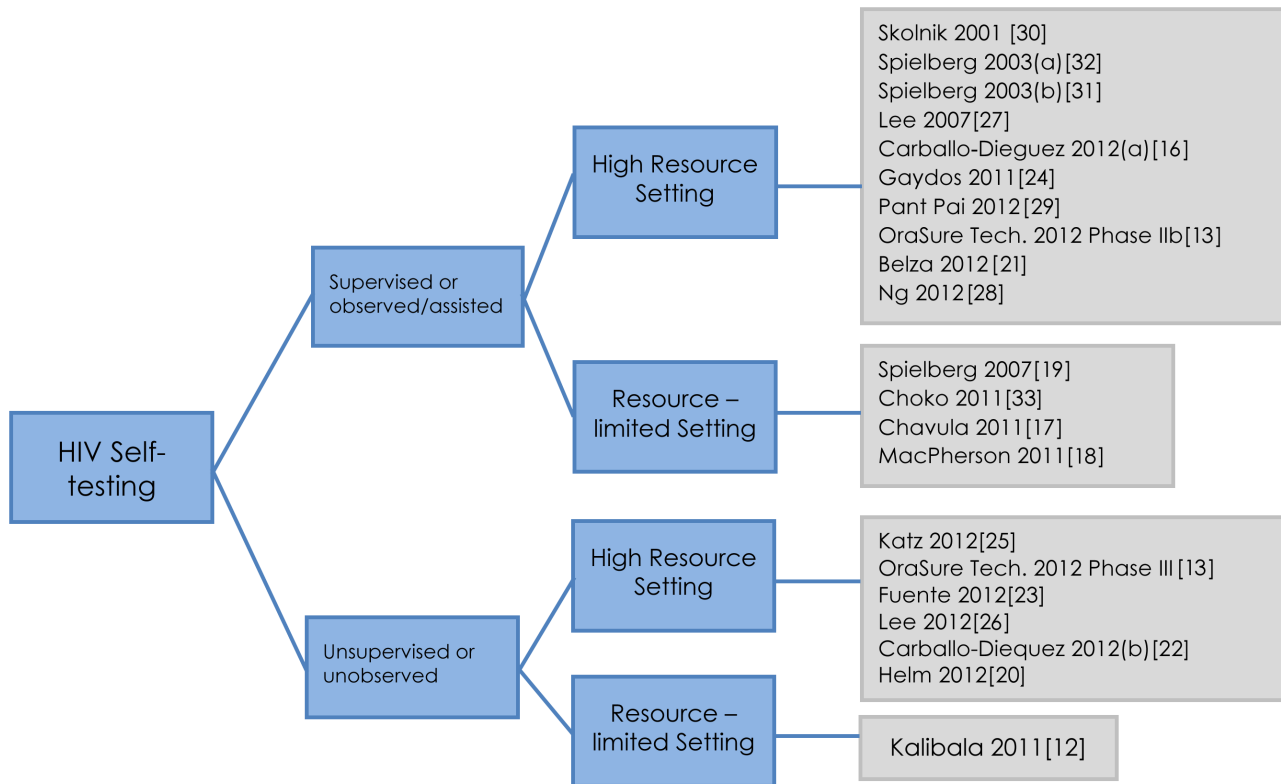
HIV Self-testing

Supervised or observed/assisted

High Resource Setting

Skolnik 2001 [30]
Spielberg 2003(a)[32]
Spielberg 2003(b)[31]
Lee 2007[27]
Carballo-Dieguez 2012(a)[16]
Gaydos 2011[24]
Pant Pai 2012[29]
OraSure Tech. 2012 Phase IIb[13]
Belza 2012[21]
Ng 2012[28]

Resource – limited Setting

Spielberg 2007[19]
Choko 2011[33]
Chavula 2011[17]
MacPherson 2011[18]

Unsupervised or unobserved

High Resource Setting

Katz 2012[25]
OraSure Tech. 2012 Phase III[13]
Fuente 2012[23]
Lee 2012[26]
Carballo-Diequez 2012(b)[22]
Helm 2012[20]

Resource – limited Setting

Kalibala 2011[12]